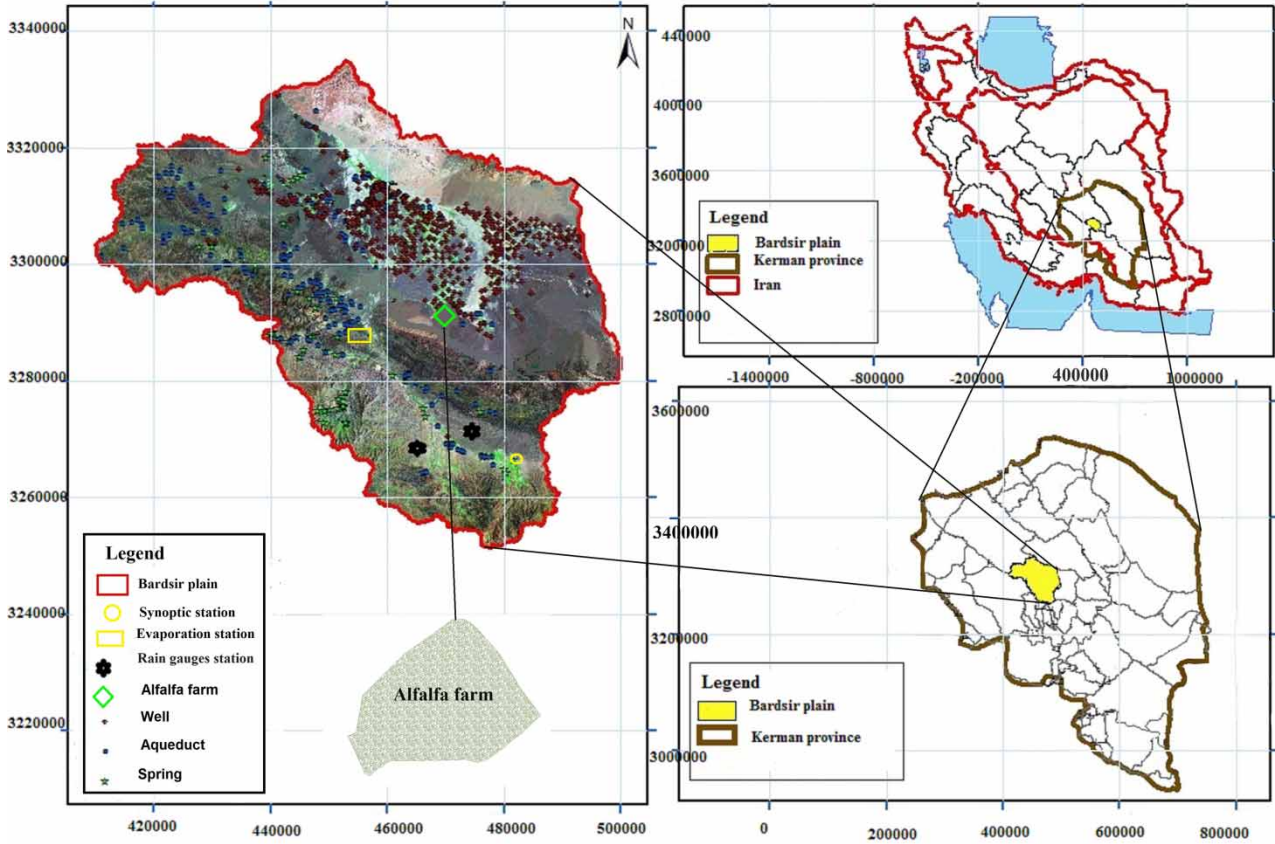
3340000
3320000
3300000
3280000
3260000
3240000
3220000
420000
440000
460000
480000
500000
N

Legend
Bardsir plain
Synoptic station
Evaporation station
Rain gauges station
Alfalfa farm
Well
Aqueduct
Spring

Alfalfa farm

440000
400000
3600000
3200000
2800000
-1400000
-800000
-200000
400000
1000000

Legend
Bardsir plain
Kerman province
Iran

3600000
3400000
3200000
3000000
0
200000
400000
600000
800000

Legend
Bardsir plain
Kerman province